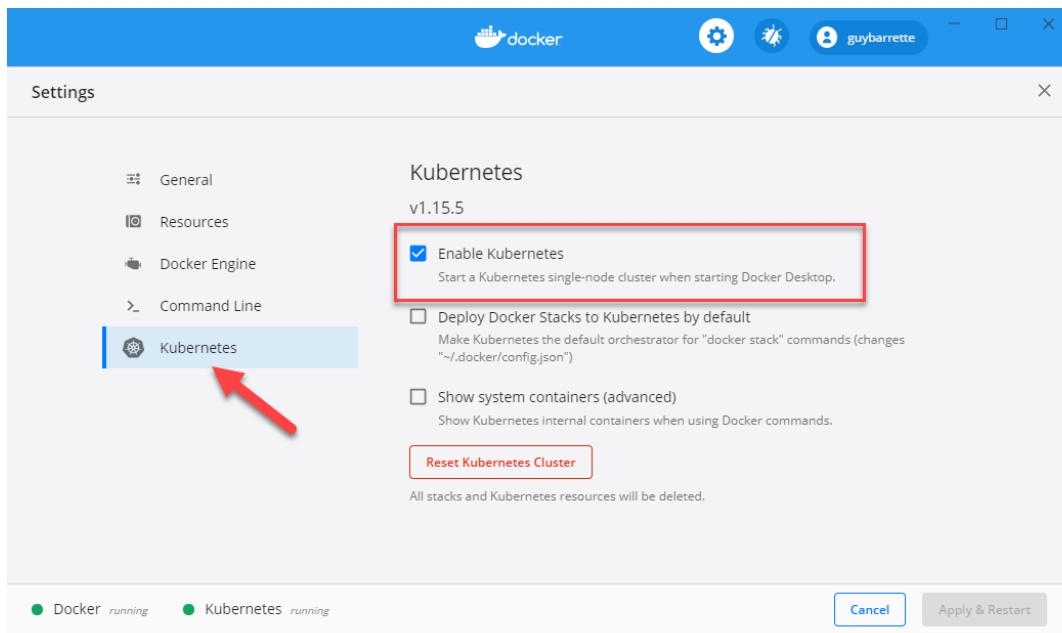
docker

guybarrette

Settings

General

Resources

Docker Engine

Command Line

Kubernetes

Kubernetes

v1.15.5

Enable Kubernetes

Start a Kubernetes single-node cluster when starting Docker Desktop.

Deploy Docker Stacks to Kubernetes by default

Make Kubernetes the default orchestrator for "docker stack" commands (changes "~/.docker/config.json")

Show system containers (advanced)

Show Kubernetes internal containers when using Docker commands.

Reset Kubernetes Cluster

All stacks and Kubernetes resources will be deleted.

Docker running Kubernetes running

Cancel

Apply & Restart